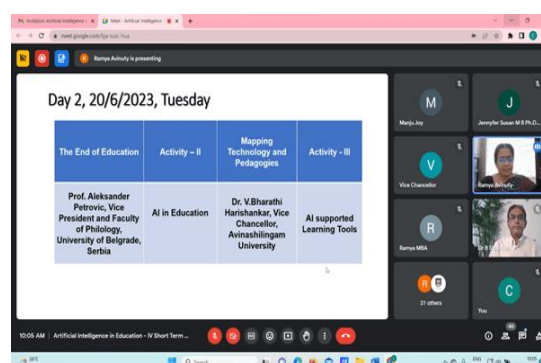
Invitation: Artificial Intelligence | Meet - Artificial Intelligence

meet.google.com/fjx-sus-hus

Ramya Avinuty is presenting

Day 2, 20/6/2023, Tuesday

| The End of Education | Activity – II | Mapping Technology and Pedagogies | Activity - III |
|---|---|---|---|
| Prof. Aleksander Petrovic, Vice President and Faculty of Philology, University of Belgrade, Serbia | AI in Education | Dr. V.Bharathi Harishankar, Vice Chancellor, Avinashilingam University | AI supported Learning Tools |

M
Manju Joy

J
Jennyfer Susan M B Ph.D...

V
Vice Chancellor

Ramya Avinuty

R
Ramya MBA

Dr B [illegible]

31 others

C
You

10:05 AM | Artificial Intelligence in Education - IV Short Term ...

29°C